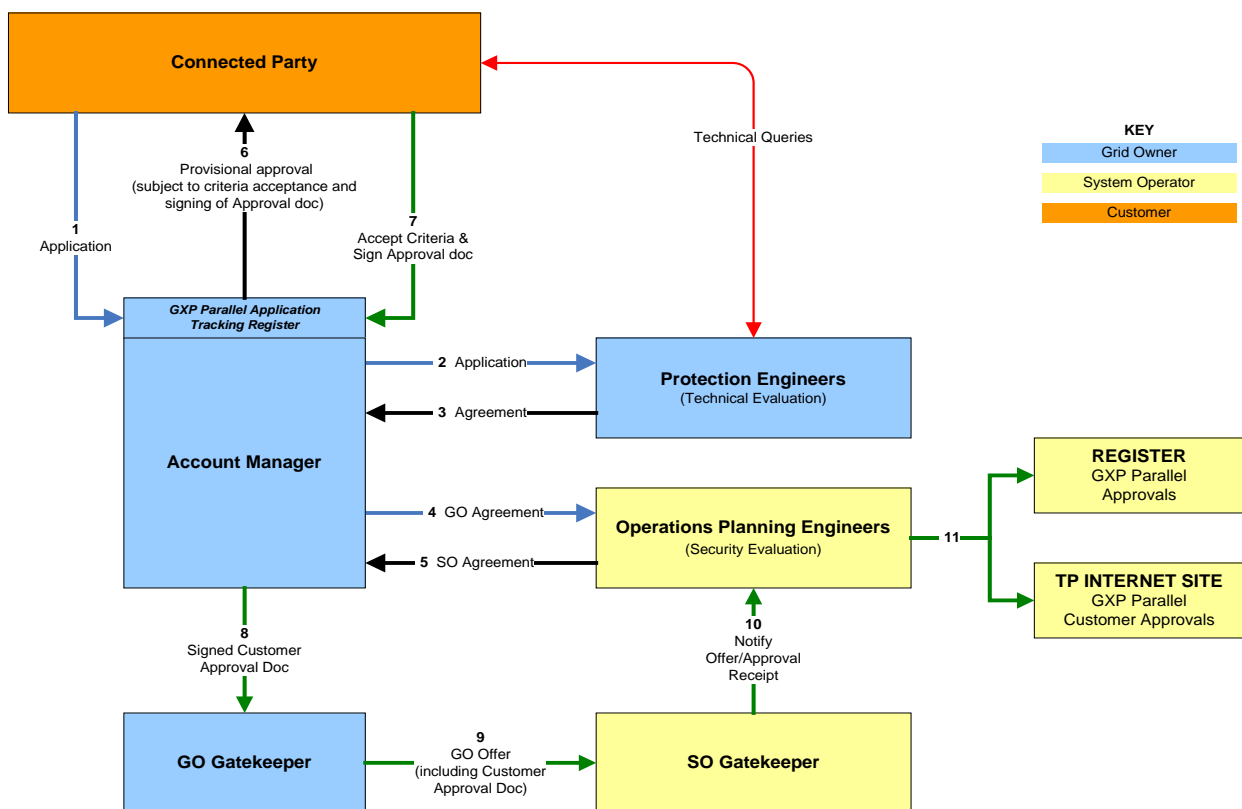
Connected Party

Technical Queries

KEY
Grid Owner
System Operator
Customer

1
Application

6
Provisional approval
(subject to criteria acceptance and signing of Approval doc)

7
Accept Criteria &
Sign Approval doc

GXP Parallel Application Tracking Register

Account Manager

2 Application

3 Agreement

Protection Engineers
(Technical Evaluation)

4 GO Agreement

5 SO Agreement

Operations Planning Engineers
(Security Evaluation)

11

REGISTER
GXP Parallel
Approvals

TP INTERNET SITE
GXP Parallel
Customer Approvals

8
Signed Customer
Approval Doc

10
Notify
Offer/Approval
Receipt

GO Gatekeeper

9
GO Offer
(including Customer
Approval Doc)

SO Gatekeeper